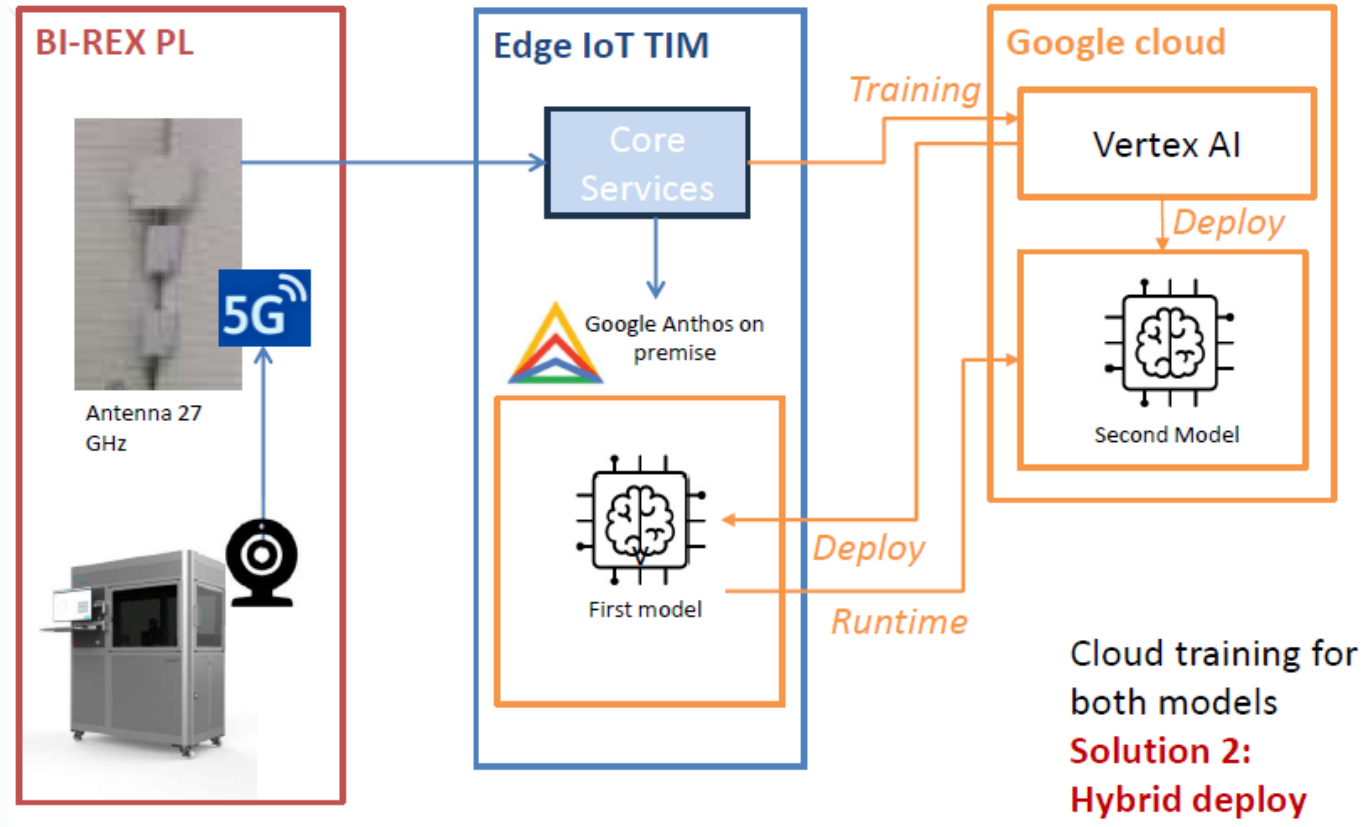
BI-REX PL

5G

Antenna 27 GHz

Edge IoT TIM

Core Services

Google Anthos on premise

First model

Google cloud

Training

Vertex AI

Deploy

Second Model

Deploy

Runtime

Cloud training for both models
Solution 2: Hybrid deploy